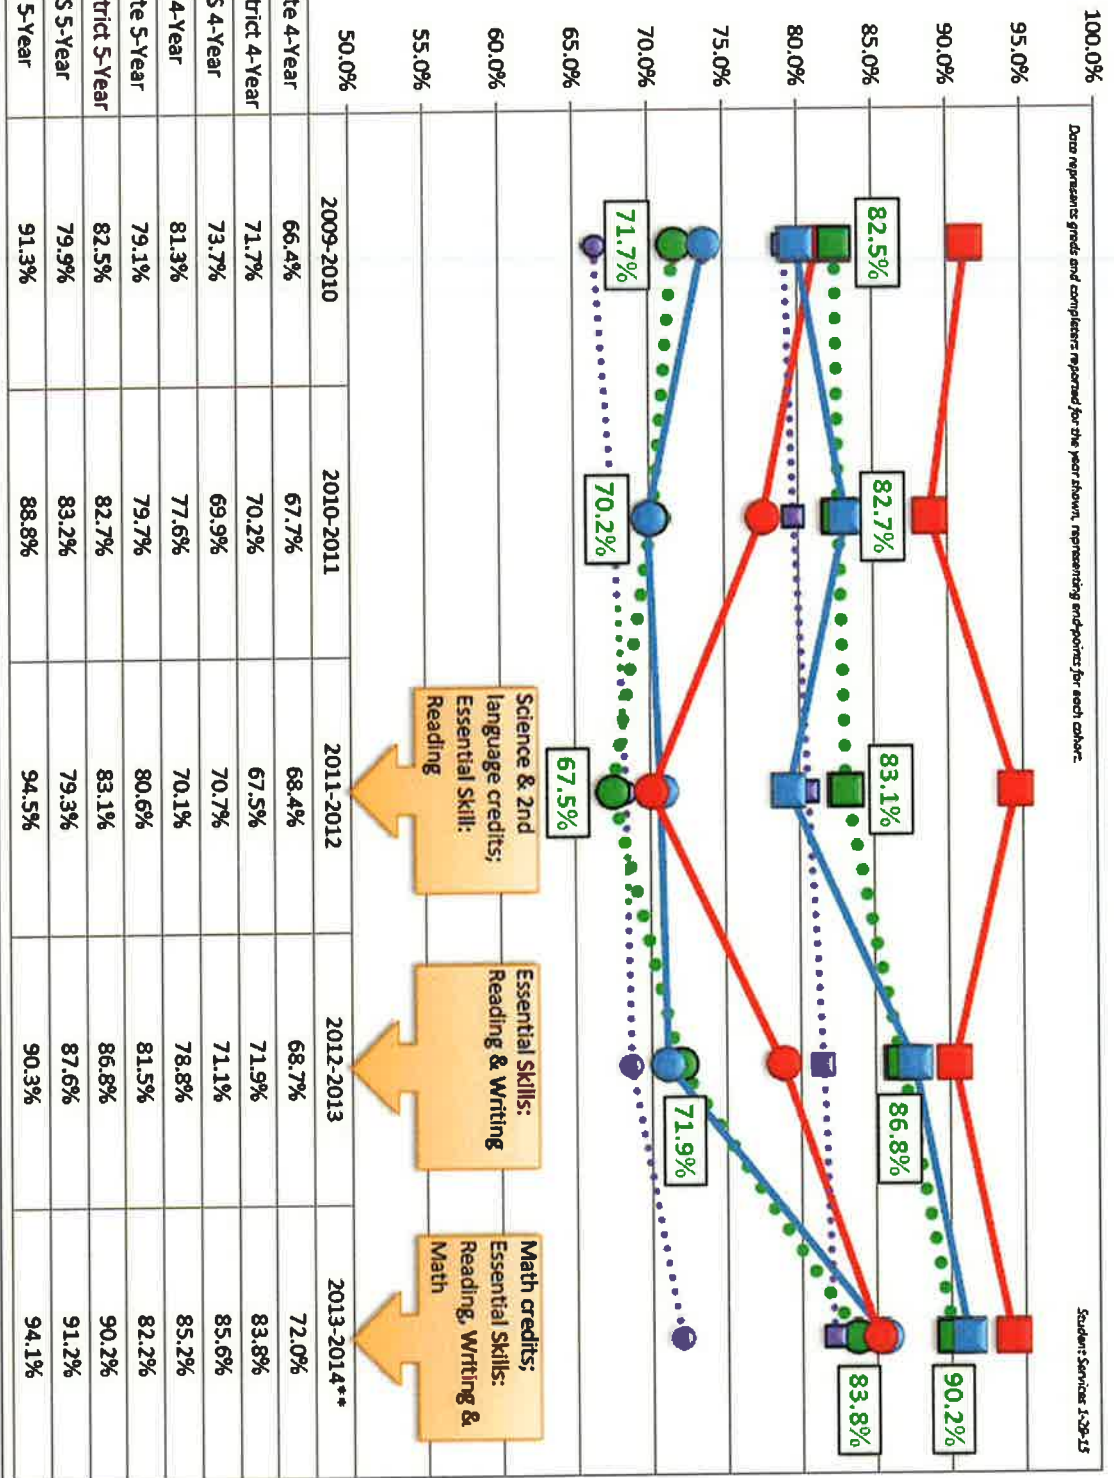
Data represents grads and completers reported for the year shown, representing end-points for each cohort.

Student Services 1-29-15

100.0%
95.0%
90.0%
85.0%
80.0%
75.0%
70.0%
65.0%
60.0%
55.0%
50.0%

82.5%
71.7%
82.7%
70.2%
83.1%
67.5%
86.8%
71.9%
90.2%
83.8%

Science & 2nd language credits; Essential Skill: Reading

Essential Skills: Reading & Writing

Math credits; Essential Skills: Reading, Writing & Math

| | 2009-2010 | 2010-2011 | 2011-2012 | 2012-2013 | 2013-2014** |
|---|---|---|---|---|---|
| te 4-Year | 66.4% | 67.7% | 68.4% | 68.7% | 72.0% |
| trict 4-Year | 71.7% | 70.2% | 67.5% | 71.9% | 83.8% |
| S 4-Year | 73.7% | 69.9% | 70.7% | 71.1% | 85.6% |
| 4-Year | 81.3% | 77.6% | 70.1% | 78.8% | 85.2% |
| te 5-Year | 79.1% | 79.7% | 80.6% | 81.5% | 82.2% |
| trict 5-Year | 82.5% | 82.7% | 83.1% | 86.8% | 90.2% |
| S 5-Year | 79.9% | 83.2% | 79.3% | 87.6% | 91.2% |
| 5-Year | 91.3% | 88.8% | 94.5% | 90.3% | 94.1% |